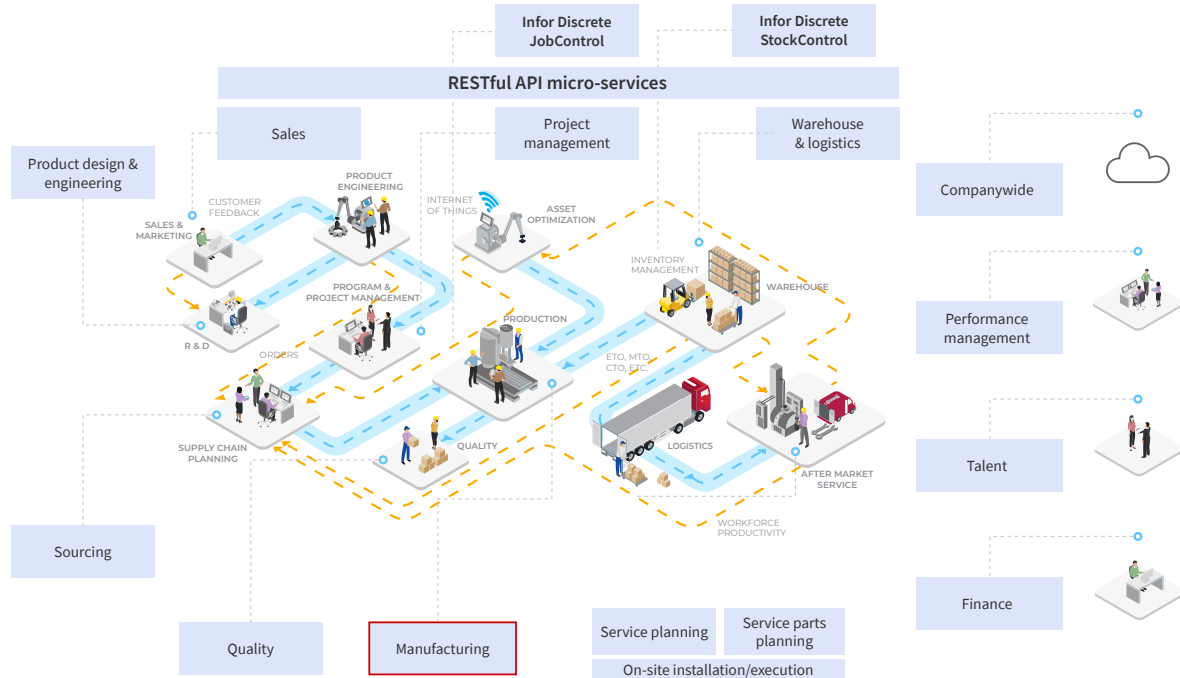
Infor Discrete JobControl

Infor Discrete StockControl

RESTful API micro-services

Sales

Project management

Warehouse & logistics

Product design & engineering

Companywide

CUSTOMER FEEDBACK

PRODUCT ENGINEERING

INTERNET OF THINGS

ASSET OPTIMIZATION

SALES & MARKETING

INVENTORY MANAGEMENT

WAREHOUSE

PROGRAM & PROJECT MANAGEMENT

PRODUCTION

R & D

ORDERS

ETO, MTO, CTO, ETC.

Performance management

SUPPLY CHAIN PLANNING

QUALITY

LOGISTICS

AFTER MARKET SERVICE

Talent

WORKFORCE PRODUCTIVITY

Sourcing

Finance

Quality

Manufacturing

Service planning

Service parts planning

On-site installation/execution